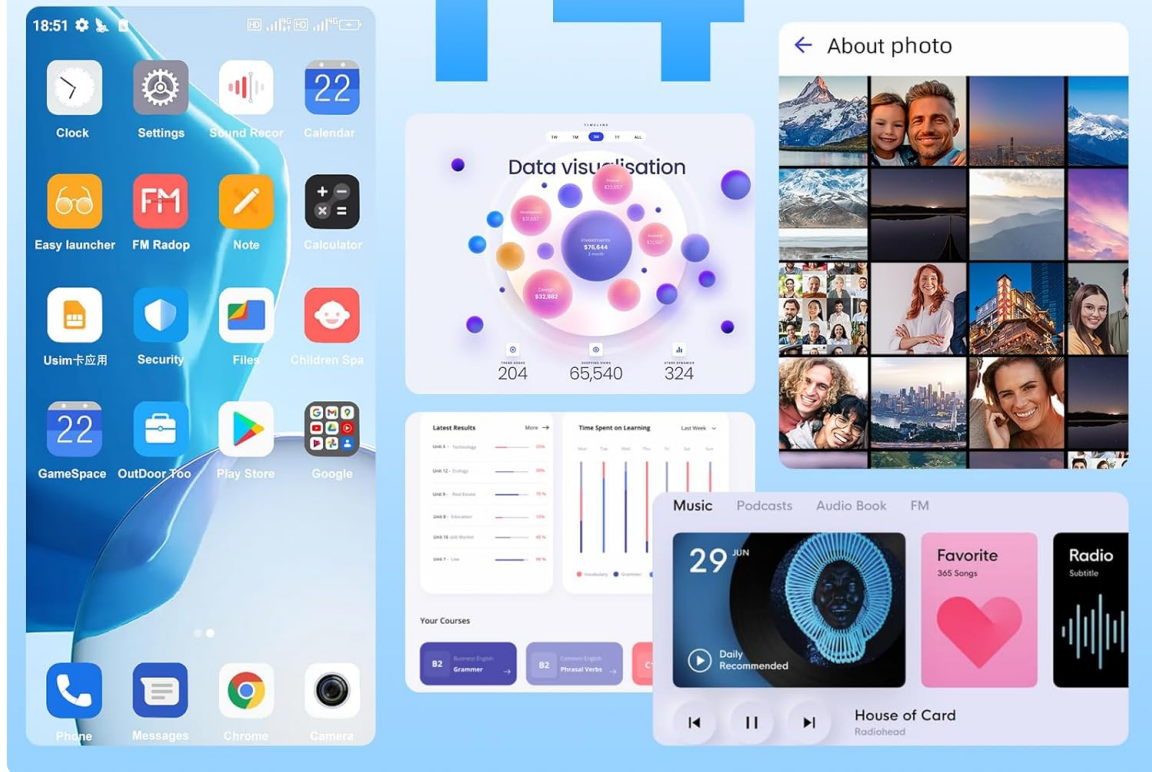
18:51

22

Clock Settings Sound Recor Calendar

FM

Easy launcher FM Radop Note Calculator

Usim卡应用 Security Files Children Spa

22

GameSpace OutDoor Too Play Store Google

Phone Messages Chrome Camera

TIMELINE

1W 1M 3M 1Y ALL

Data visualisation

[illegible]

$76,644

$32,902

204 65,540 324

Latest Results More

Unit 5 - Technology

Unit 12 - Energy

Unit 9 - Real Estate

Unit 8 - Education

Unit 16 - Job Market

Unit 7 - Law

Time Spent on Learning Last Week

Mon Tue Wed Thu Fri Sat Sun

Vocabulary Grammar

Your Courses

B2 Business English Grammer

B2 Common English Phrasal Verbs

← About photo

Music Podcasts Audio Book FM

29 JUN

Daily Recommended

Favorite
365 Songs

Radio
Subtitle

House of Card
Radiohead